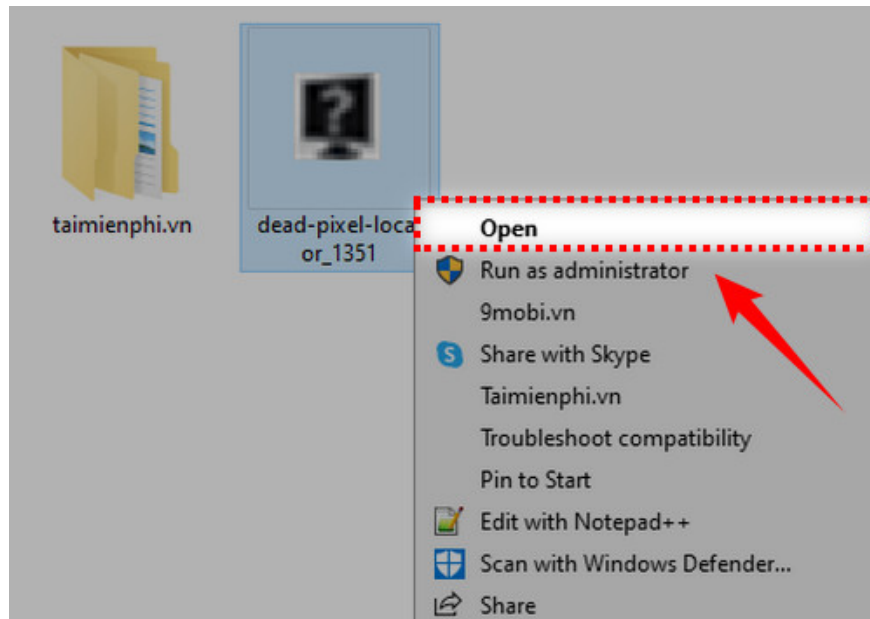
taimienphi.vn

dead-pixel-locaor_1351

Open
Run as administrator
9mobi.vn
Share with Skype
Taimienphi.vn
Troubleshoot compatibility
Pin to Start
Edit with Notepad++
Scan with Windows Defender...
Share